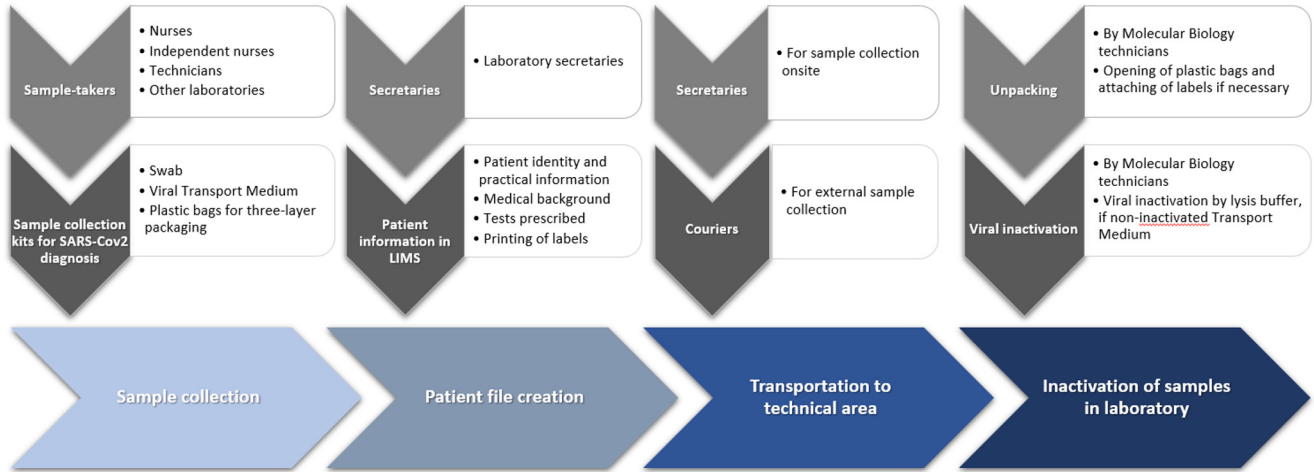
Sample-takers

- Nurses
- Independent nurses
- Technicians
- Other laboratories

Sample collection kits for SARS-Cov2 diagnosis

- Swab
- Viral Transport Medium
- Plastic bags for three-layer packaging

Sample collection

Secretaries

- Laboratory secretaries

Patient information in LIMS

- Patient identity and practical information
- Medical background
- Tests prescribed
- Printing of labels

Patient file creation

Secretaries

- For sample collection onsite

Couriers

- For external sample collection

Transportation to technical area

Unpacking

- By Molecular Biology technicians
- Opening of plastic bags and attaching of labels if necessary

Viral inactivation

- By Molecular Biology technicians
- Viral inactivation by lysis buffer, if non-inactivated Transport Medium

Inactivation of samples in laboratory